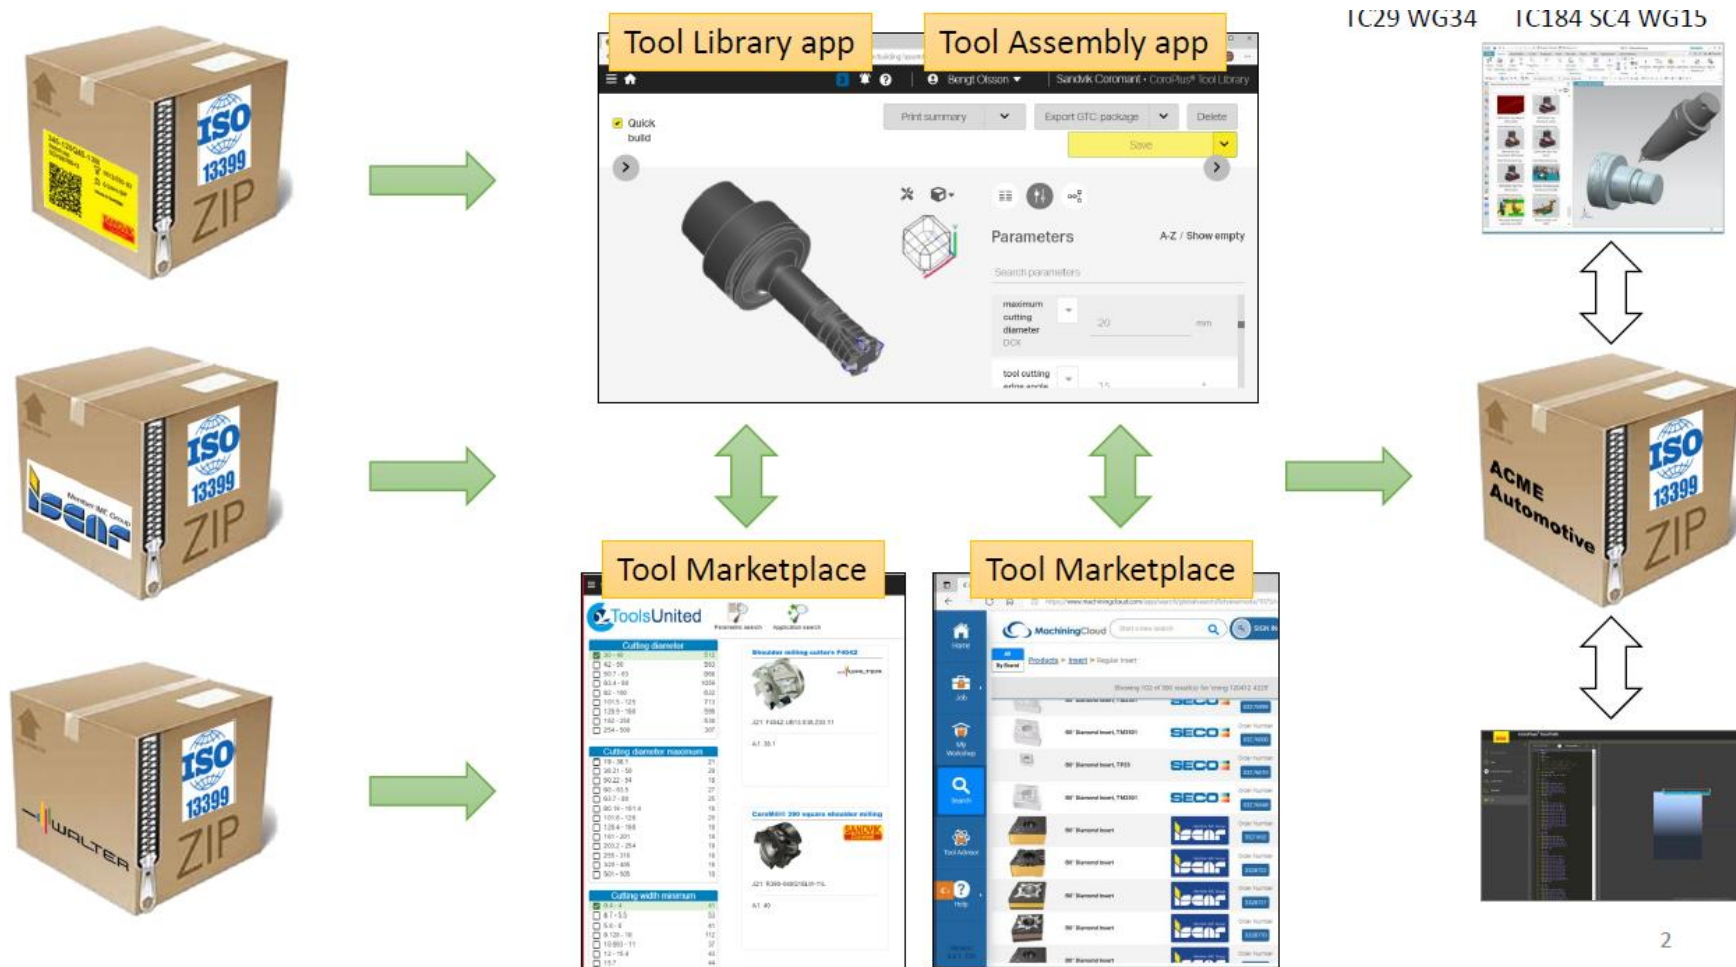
TC29 WG34 TC184 SC4 WG15

ISO 13399 ZIP

Tool Library app

Tool Assembly app

Bengt Olsson

Sandvik Coromant • CoroPlus® Tool Library

Quick build

Print summary

Export GTC package

Delete

Save

Parameters

A-Z / Show empty

Search parameters

maximum cutting diameter DCX

20

mm

tool cutting edge angle

ISO 13399 ZIP

ISO 13399 ZIP

WALTER

ACME Automotive

ISO 13399 ZIP

Tool Marketplace

ToolsUnited

Cutting diameter

Cutting diameter maximum

Cutting width minimum

Tool Marketplace

MachiningCloud

Home

Job

My Workshop

Search

Tool Advisor

Help

SECO

SECO

SECO

SECO

2